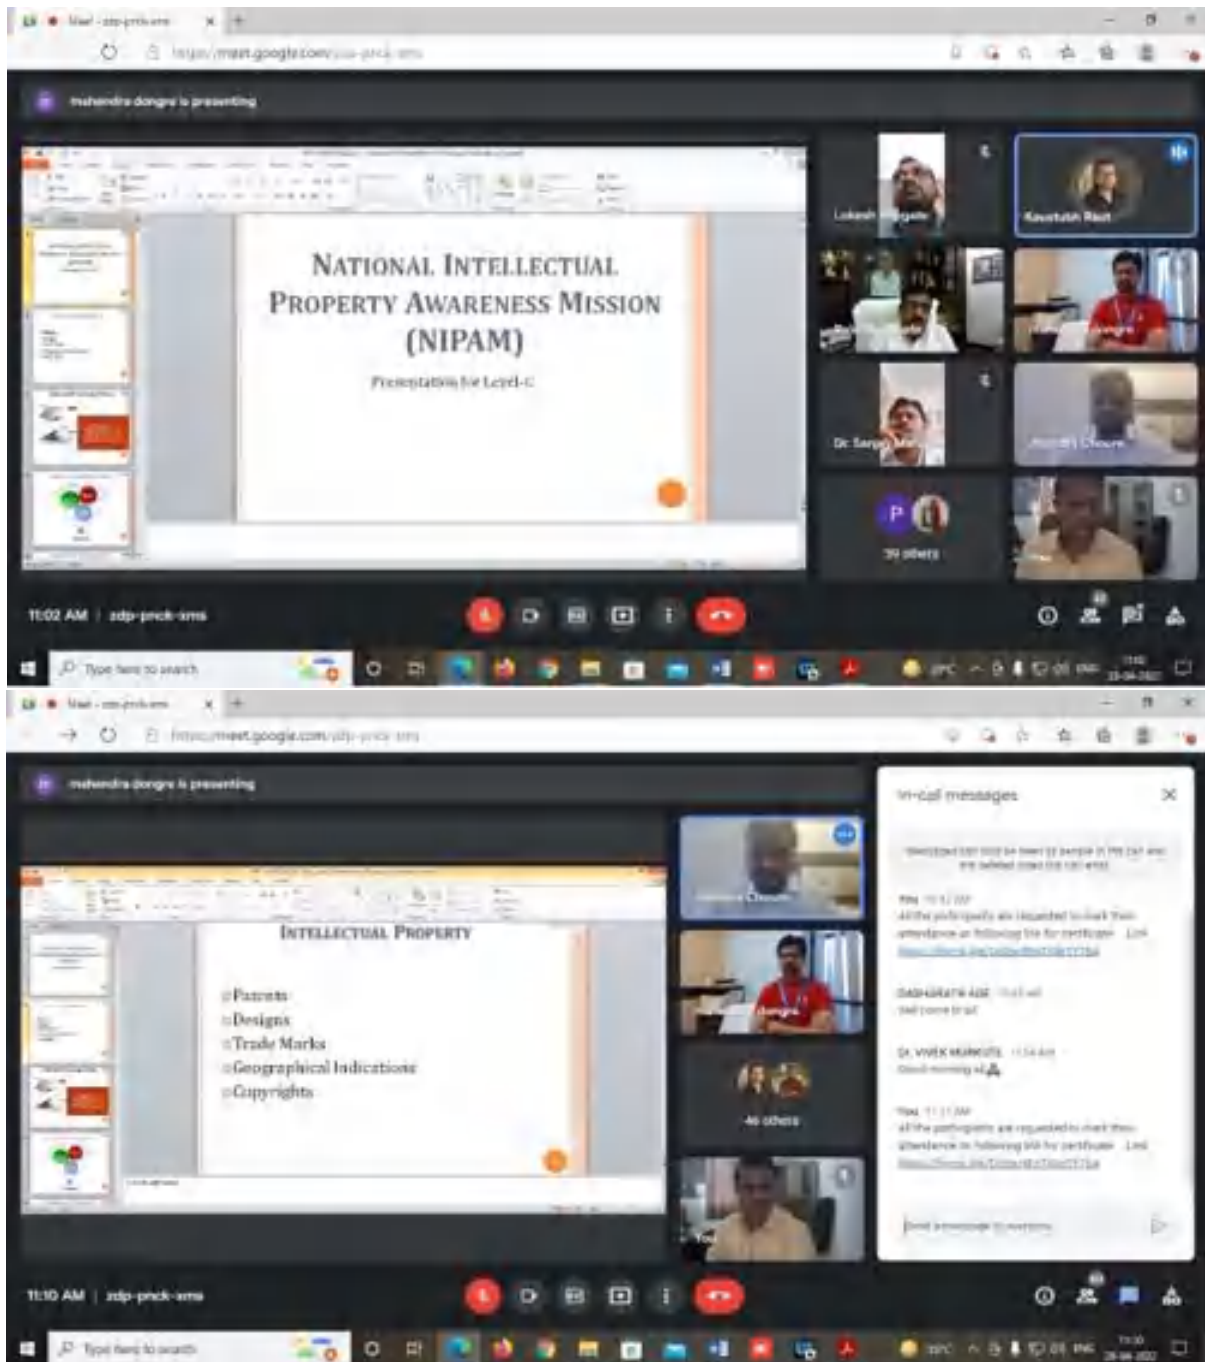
Meet - zdp-pnck-sms

https://meet.google.com/zdp-pnck-sms

mahendra dongre is presenting

NATIONAL INTELLECTUAL PROPERTY AWARENESS MISSION (NIPAM)

Presentation for Level-C

Lokesh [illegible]

Kaustubh Raut

Dr. Sanjay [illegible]

39 others

11:02 AM | zdp-pnck-sms

Type here to search

Meet - zdp-pnck-sms

https://meet.google.com/zdp-pnck-sms

mahendra dongre is presenting

INTELLECTUAL PROPERTY

Patents
Designs
Trade Marks
Geographical Indications
Copyrights

In-call messages

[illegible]

You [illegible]
All the participants are requested to mark their attendance on following link for certificate. Link
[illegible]

DASHRATH AGE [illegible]
Well come to all

Dr. VIVEK MUNKUTE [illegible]
Good morning all

You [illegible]
All the participants are requested to mark their attendance on following link for certificate. Link
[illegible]

Send a message to everyone

46 others

11:10 AM | zdp-pnck-sms

Type here to search